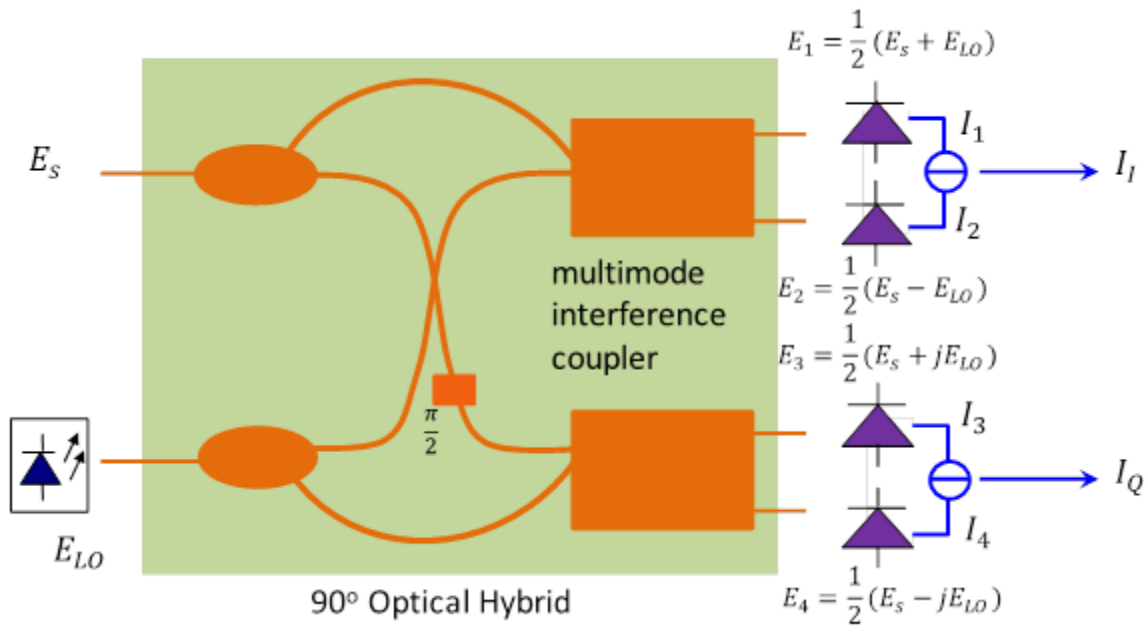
$E_1 = \frac{1}{2}(E_s + E_{LO})$

$E_S$

$I_1$

$I_I$

$I_2$

multimode interference coupler

$E_2 = \frac{1}{2}(E_s - E_{LO})$

$E_3 = \frac{1}{2}(E_s + jE_{LO})$

$\frac{\pi}{2}$

$I_3$

$I_Q$

$I_4$

$E_{LO}$

90° Optical Hybrid

$E_4 = \frac{1}{2}(E_s - jE_{LO})$